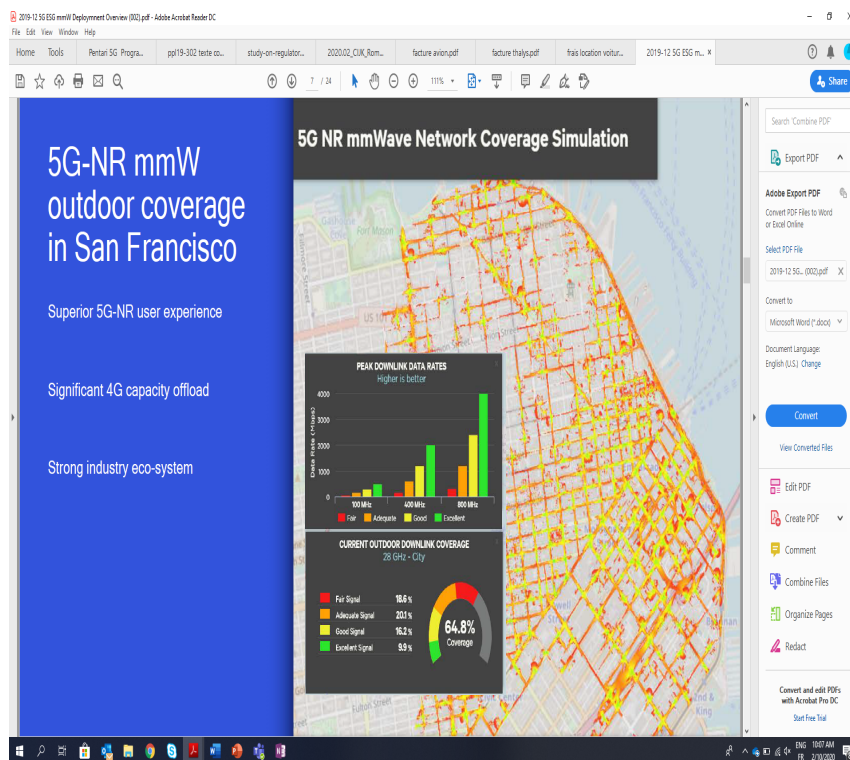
2019-12 5G ESG mmW Deployment Overview (002).pdf - Adobe Acrobat Reader DC
File Edit View Window Help

Home Tools Pentari 5G Progra... ppl19-302 texte co... study-on-regulator... 2020.02_CUK_Rom... facture avion.pdf facture thalys.pdf frais location voitur... 2019-12 5G ESG m... ×

7 / 24 111%

Share

5G-NR mmW outdoor coverage in San Francisco

Superior 5G-NR user experience

Significant 4G capacity offload

Strong industry eco-system

5G NR mmWave Network Coverage Simulation

PEAK DOWNLINK DATA RATES
Higher is better

4000
3000
2000
1000
0

Data Rate (Mbps)

100 MHz 400 MHz 800 MHz

Fair Adequate Good Excellent

CURRENT OUTDOOR DOWNLINK COVERAGE
28 GHz - City

Fair Signal 18.6 %
Adequate Signal 20.1 %
Good Signal 16.2 %
Excellent Signal 9.9 %

64.8%
Coverage

Search 'Combine PDF'

Export PDF

Adobe Export PDF

Convert PDF Files to Word or Excel Online

Select PDF File

2019-12 5G... (002).pdf

Convert to

Microsoft Word (*.docx)

Document Language:
English (U.S.) Change

Convert

View Converted Files

Edit PDF

Create PDF

Comment

Combine Files

Organize Pages

Redact

Convert and edit PDFs with Acrobat Pro DC

Start Free Trial

ENG FR 10:07 AM 2/10/2020